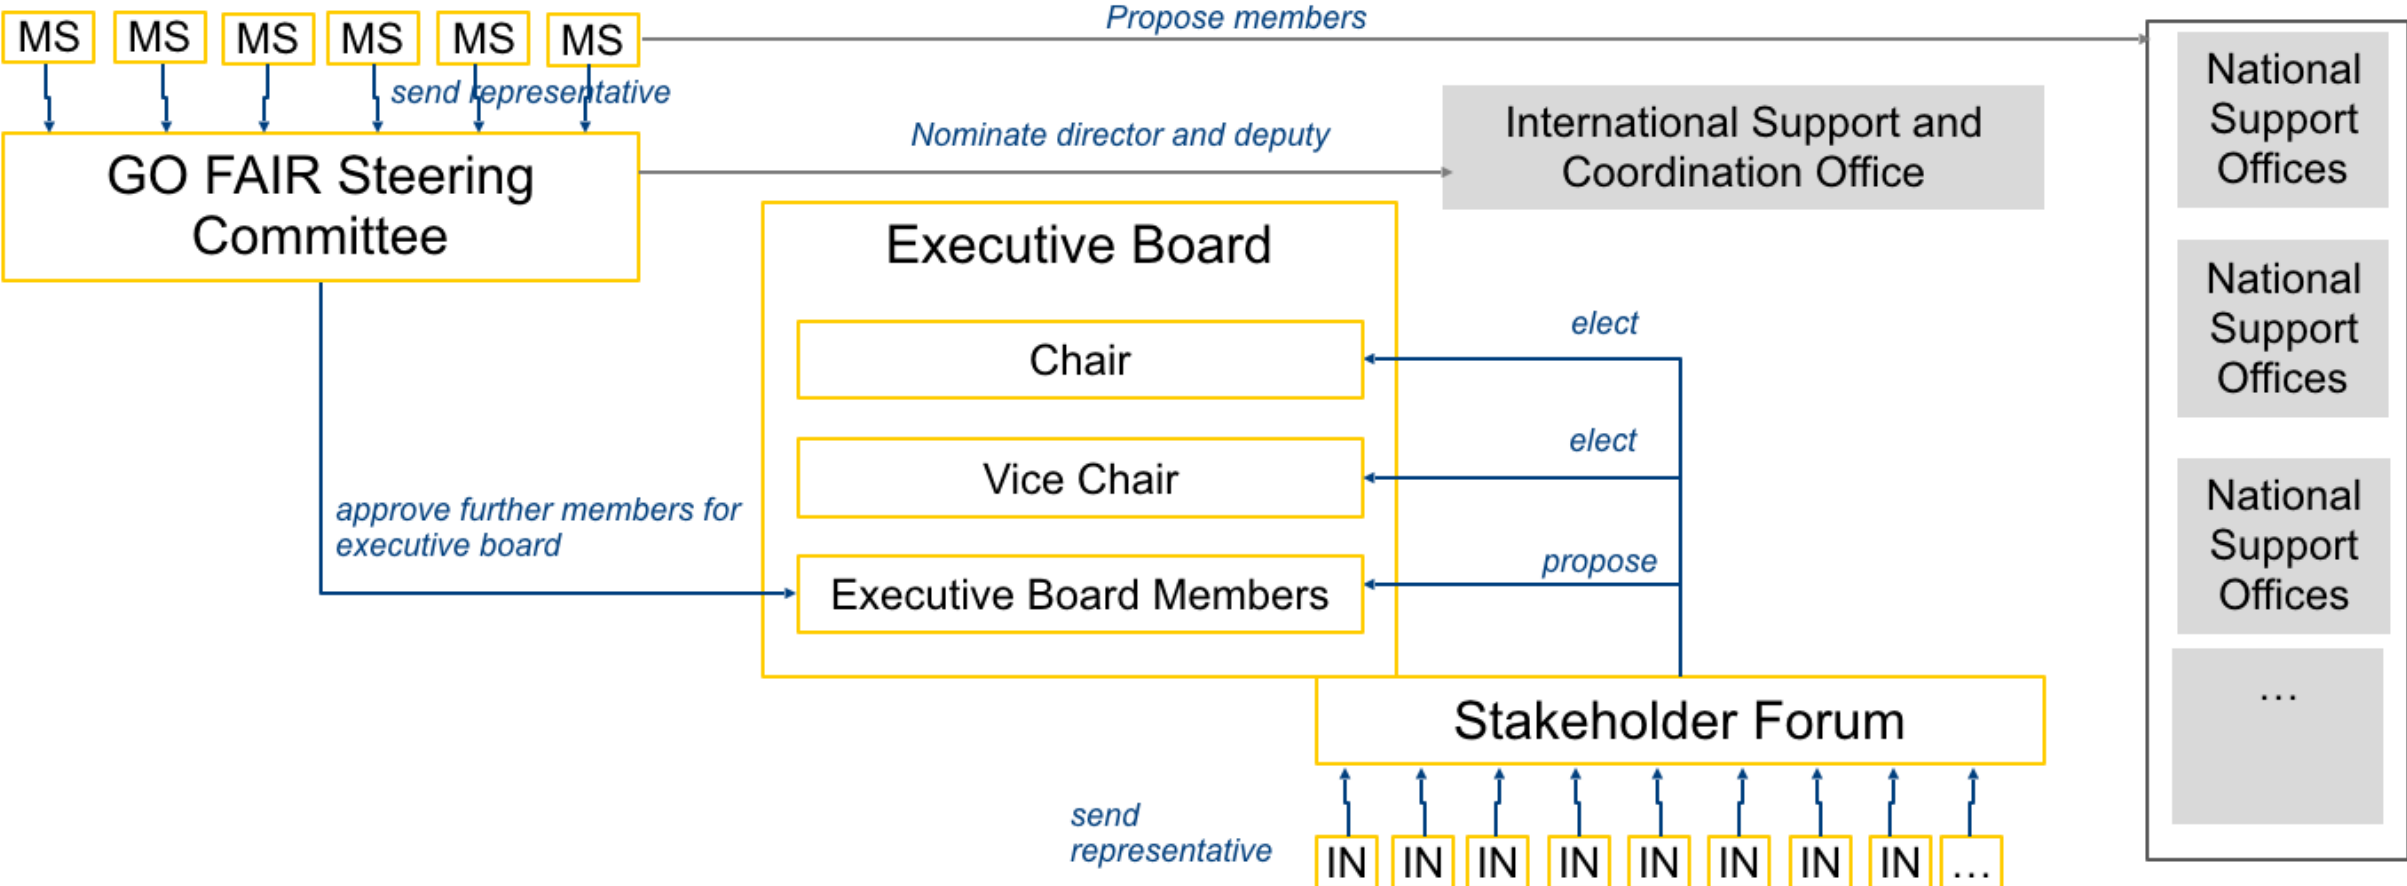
MS MS MS MS MS MS

Propose members

send representative

GO FAIR Steering Committee

Nominate director and deputy

International Support and Coordination Office

National Support Offices

National Support Offices

National Support Offices

…

Executive Board

Chair

Vice Chair

Executive Board Members

elect

elect

propose

approve further members for executive board

Stakeholder Forum

send representative

IN IN IN IN IN IN IN IN …